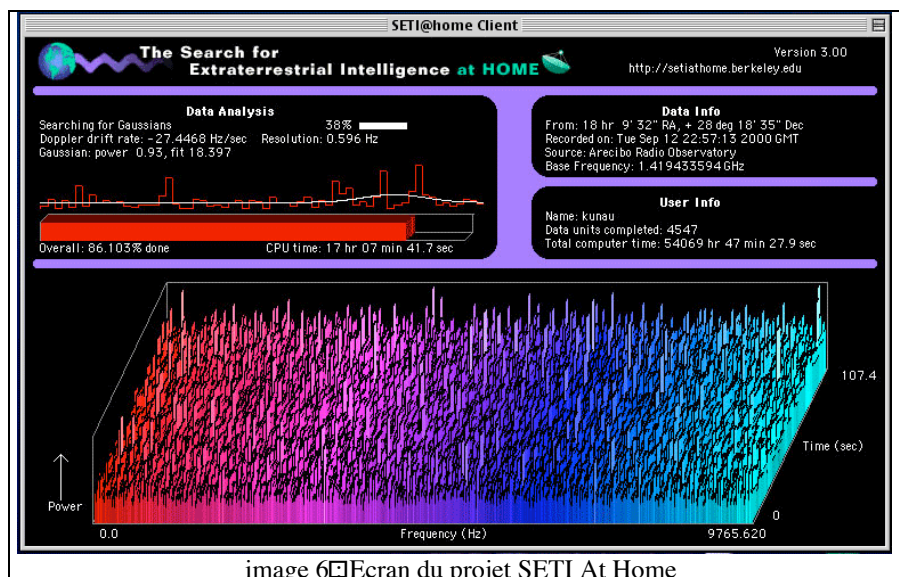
SETI@home Client

The Search for Extraterrestrial Intelligence at HOME

Version 3.00
http://setiathome.berkeley.edu

Data Analysis
Searching for Gaussians 38%
Doppler drift rate: -27.4468 Hz/sec Resolution: 0.596 Hz
Gaussian: power 0.93, fit 18.397

Overall: 86.103% done CPU time: 17 hr 07 min 41.7 sec

Data Info
From: 18 hr 9' 32" RA, + 28 deg 18' 35" Dec
Recorded on: Tue Sep 12 22:57:13 2000 GMT
Source: Arecibo Radio Observatory
Base Frequency: 1.419433594 GHz

User Info
Name: kunau
Data units completed: 4547
Total computer time: 54069 hr 47 min 27.9 sec

107.4
Time (sec)
Power
0
0.0 Frequency (Hz) 9765.620

image 6⊡Ecran du projet SETI At Home